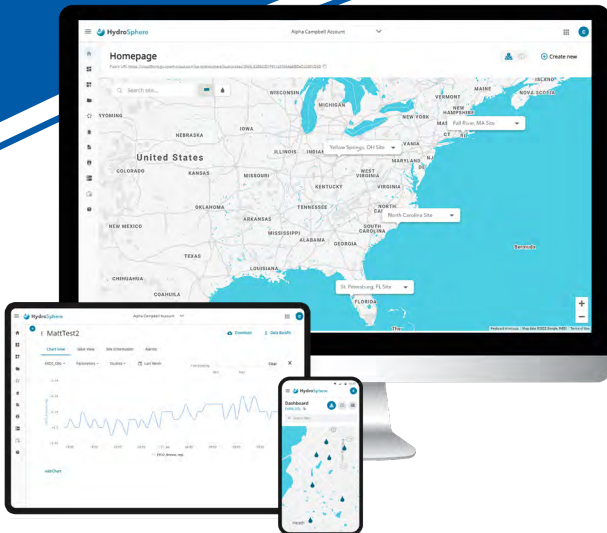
HydroSphere

Alpha Campbell Account

Homepage

+ Create new

Search site...

WYOMING
NEBRASKA
IOWA
WISCONSIN
MICHIGAN
ILLINOIS
INDIANA
United States
COLORADO
KANSAS
MISSOURI
KENTUCKY
WEST VIRGINIA
VIRGINIA
MARYLAND
NEW YORK
VERMONT
MAINE
NEW HAMPSHIRE
NOVA SCOTIA
OKLAHOMA
ARKANSAS
TENNESSEE
NEW MEXICO
MISSISSIPPI
ALABAMA
GEORGIA
SOUTH CAROLINA
TEXAS
LOUISIANA
CHIHUAHUA
COAHUILA
FLORIDA
Bermuda

Fall River, MA Site
Yellow Springs, OH Site
North Carolina Site
St. Petersburg, FL Site

+
−

HydroSphere
Alpha Campbell Account
MattTest2
Download
Chart View
Table View
Site Information
Alarms
Add Chart

HydroSphere
Dashboard
Search Site